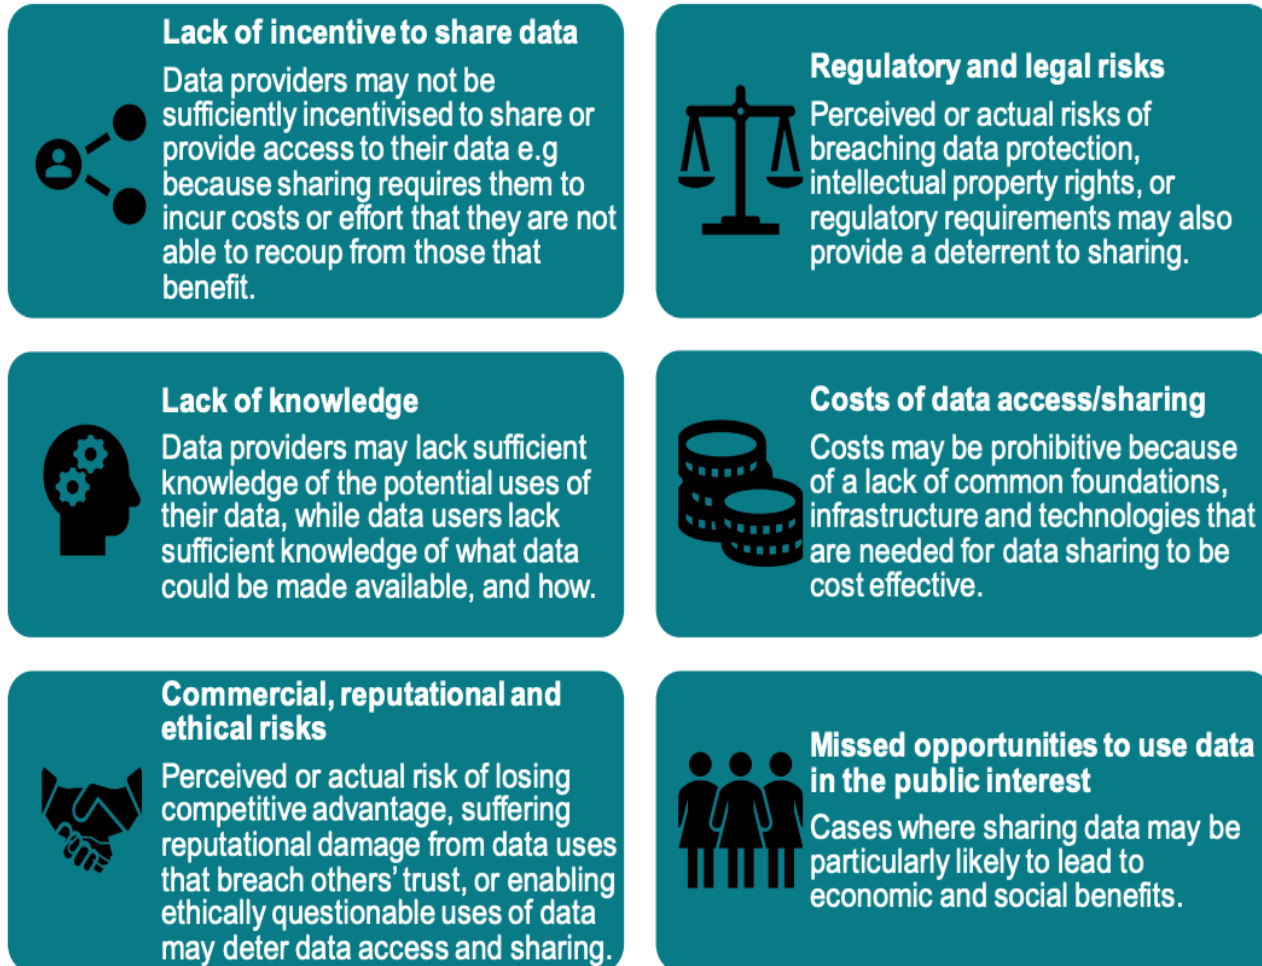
**Lack of incentive to share data**
Data providers may not be sufficiently incentivised to share or provide access to their data e.g because sharing requires them to incur costs or effort that they are not able to recoup from those that benefit.

**Regulatory and legal risks**
Perceived or actual risks of breaching data protection, intellectual property rights, or regulatory requirements may also provide a deterrent to sharing.

**Lack of knowledge**
Data providers may lack sufficient knowledge of the potential uses of their data, while data users lack sufficient knowledge of what data could be made available, and how.

**Costs of data access/sharing**
Costs may be prohibitive because of a lack of common foundations, infrastructure and technologies that are needed for data sharing to be cost effective.

**Commercial, reputational and ethical risks**
Perceived or actual risk of losing competitive advantage, suffering reputational damage from data uses that breach others' trust, or enabling ethically questionable uses of data may deter data access and sharing.

**Missed opportunities to use data in the public interest**
Cases where sharing data may be particularly likely to lead to economic and social benefits.